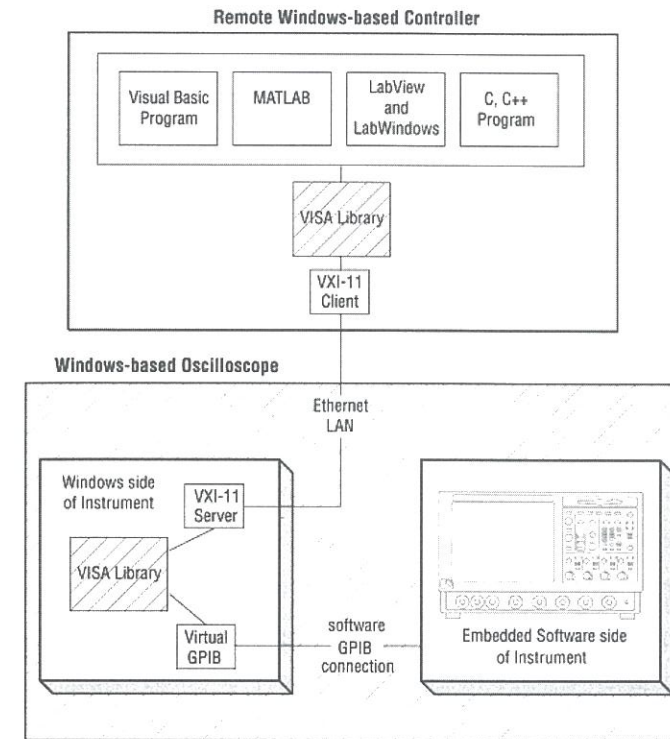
Remote Windows-based Controller

Visual Basic Program

MATLAB

LabView and LabWindows

C, C++ Program

VISA Library

VXI-11 Client

Windows-based Oscilloscope

Ethernet LAN

Windows side of Instrument

VXI-11 Server

VISA Library

Virtual GPIB

software GPIB connection

Embedded Software side of Instrument